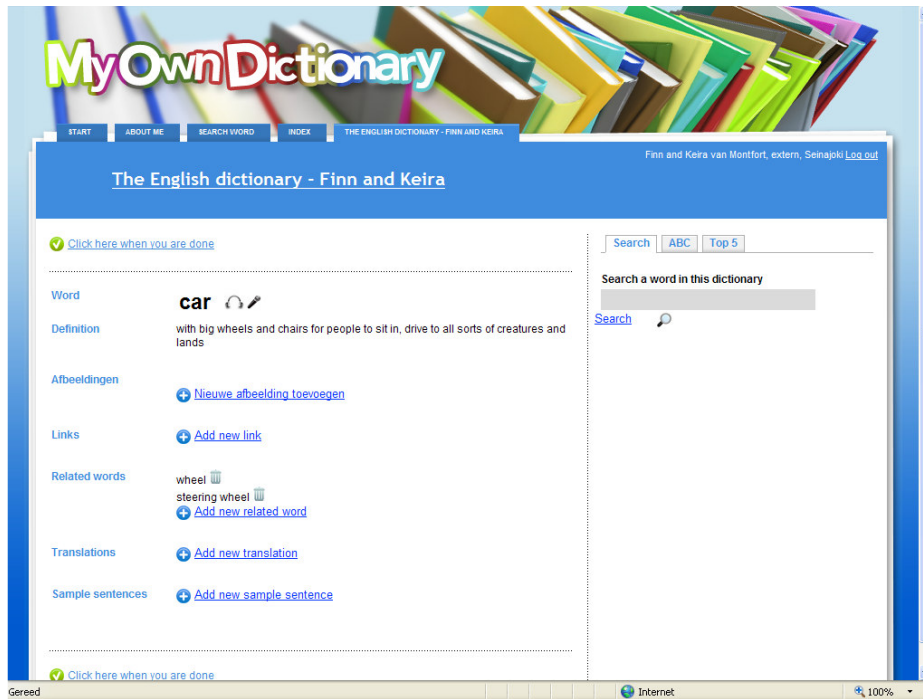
MyOwnDictionary

START
ABOUT ME
SEARCH WORD
INDEX
THE ENGLISH DICTIONARY - FINN AND KEIRA

Finn and Keira van Montfort, extern, Seinajoki Log out

The English dictionary - Finn and Keira

Click here when you are done

Word
car

Definition
with big wheels and chairs for people to sit in, drive to all sorts of creatures and lands

Afbeeldingen
Nieuwe afbeelding toevoegen

Links
Add new link

Related words
wheel
steering wheel
Add new related word

Translations
Add new translation

Sample sentences
Add new sample sentence

Click here when you are done

Search
ABC
Top 5

Search a word in this dictionary

Search

Gereed
Internet
100%